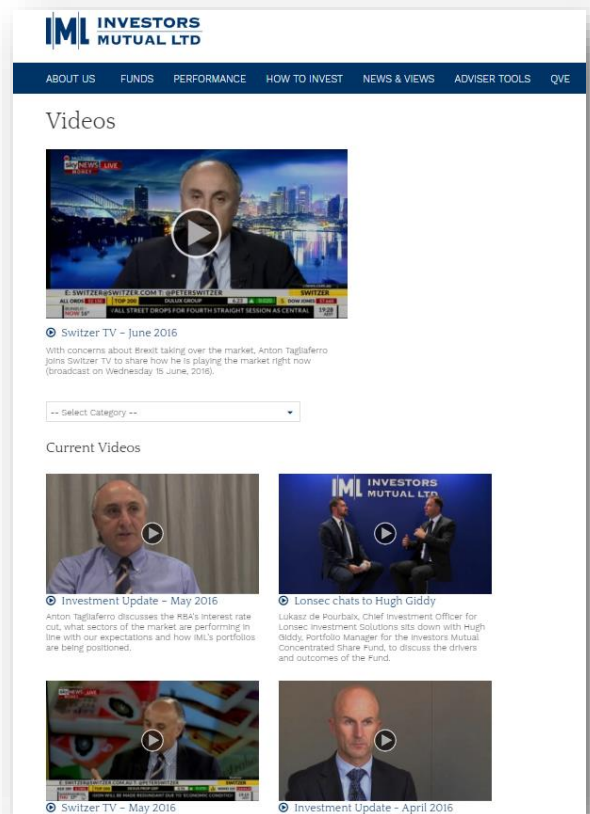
IML INVESTORS MUTUAL LTD

ABOUT US FUNDS PERFORMANCE HOW TO INVEST NEWS & VIEWS ADVISER TOOLS QVE

Videos

sky NEWS LIVE

E: SWITZER@SWITZER.COM T: @PETERSWITZER SWITZER

ALL ORDS TOP 200 DULUX GROUP DOW JONES

WALL STREET DROPS FOR FOURTH STRAIGHT SESSION AS CENTRAL

Switzer TV – June 2016

With concerns about Brexit taking over the market, Anton Tagliaferro joins Switzer TV to share how he is playing the market right now (broadcast on Wednesday 15 June, 2016).

-- Select Category --

Current Videos

IML INVESTORS MUTUAL LTD

Investment Update – May 2016

Anton Tagliaferro discusses the RBA's interest rate cut, what sectors of the market are performing in line with our expectations and how IML's portfolios are being positioned.

Lonsec chats to Hugh Giddy

Lukasz de Pourbaix, Chief Investment Officer for Lonsec Investment Solutions sits down with Hugh Giddy, Portfolio Manager for the Investors Mutual Concentrated Share Fund, to discuss the drivers and outcomes of the Fund.

sky NEWS LIVE

SWITZER

Switzer TV – May 2016

Investment Update – April 2016